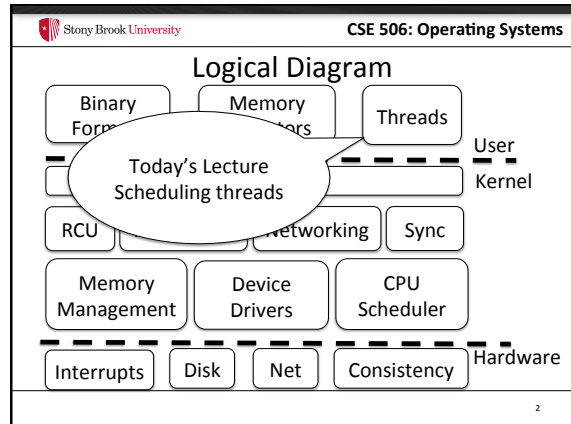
Stony Brook University

CSE 506: Operating Systems

Logical Diagram

Binary Form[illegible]

Memory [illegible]tors

Threads

User

Today's Lecture
Scheduling threads

Kernel

RCU

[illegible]etworking

Sync

Memory Management

Device Drivers

CPU Scheduler

Hardware

Interrupts

Disk

Net

Consistency

2